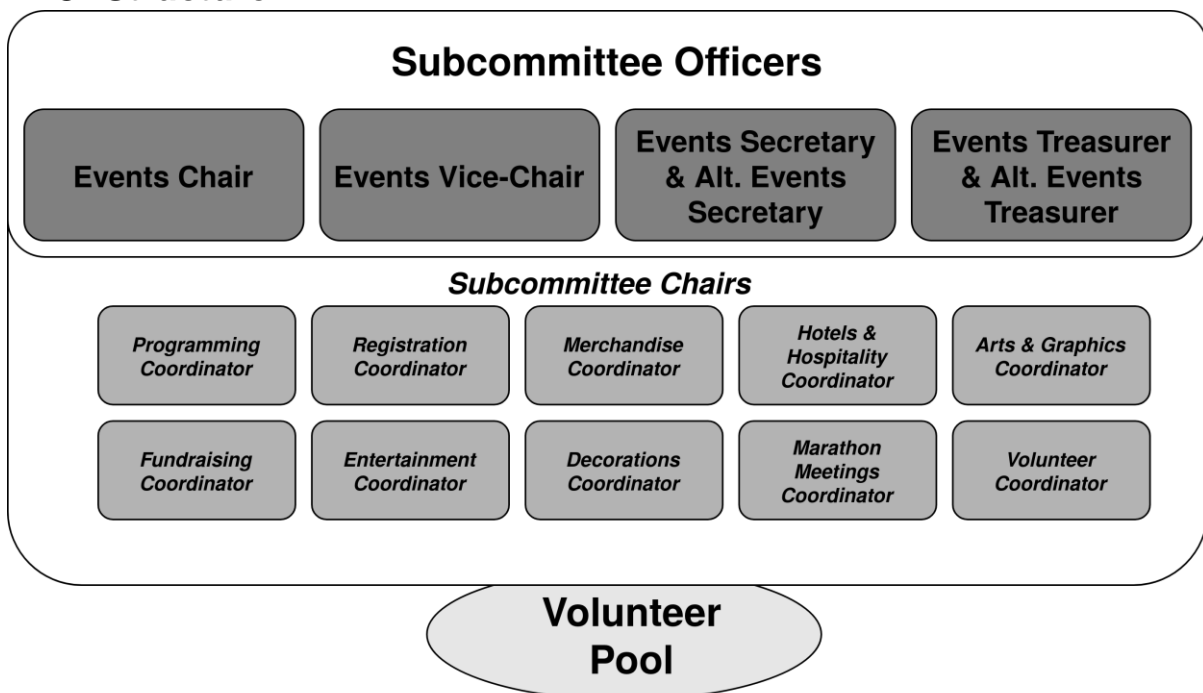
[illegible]

Subcommittee Officers

Events Chair

Events Vice-Chair

Events Secretary & Alt. Events Secretary

Events Treasurer & Alt. Events Treasurer

*Subcommittee Chairs*

*Programming Coordinator*

*Registration Coordinator*

*Merchandise Coordinator*

*Hotels & Hospitality Coordinator*

*Arts & Graphics Coordinator*

*Fundraising Coordinator*

*Entertainment Coordinator*

*Decorations Coordinator*

*Marathon Meetings Coordinator*

*Volunteer Coordinator*

Volunteer Pool